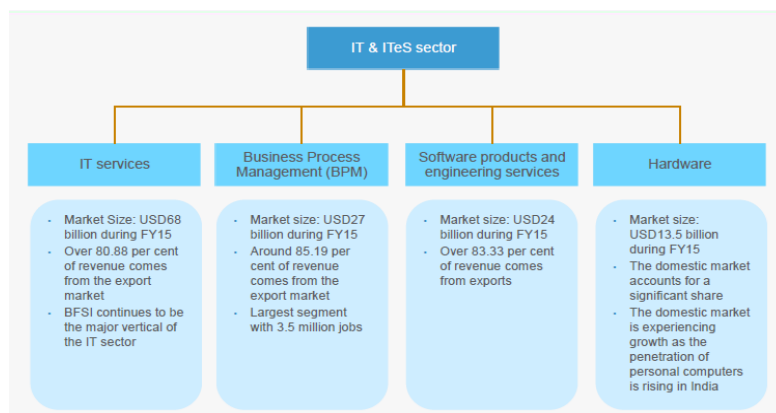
IT & ITeS sector

IT services

Business Process Management (BPM)

Software products and engineering services

Hardware

- Market Size: USD68 billion during FY15
- Over 80.88 per cent of revenue comes from the export market
- BFSI continues to be the major vertical of the IT sector

- Market size: USD27 billion during FY15
- Around 85.19 per cent of revenue comes from the export market
- Largest segment with 3.5 million jobs

- Market size: USD24 billion during FY15
- Over 83.33 per cent of revenue comes from exports

- Market size: USD13.5 billion during FY15
- The domestic market accounts for a significant share
- The domestic market is experiencing growth as the penetration of personal computers is rising in India